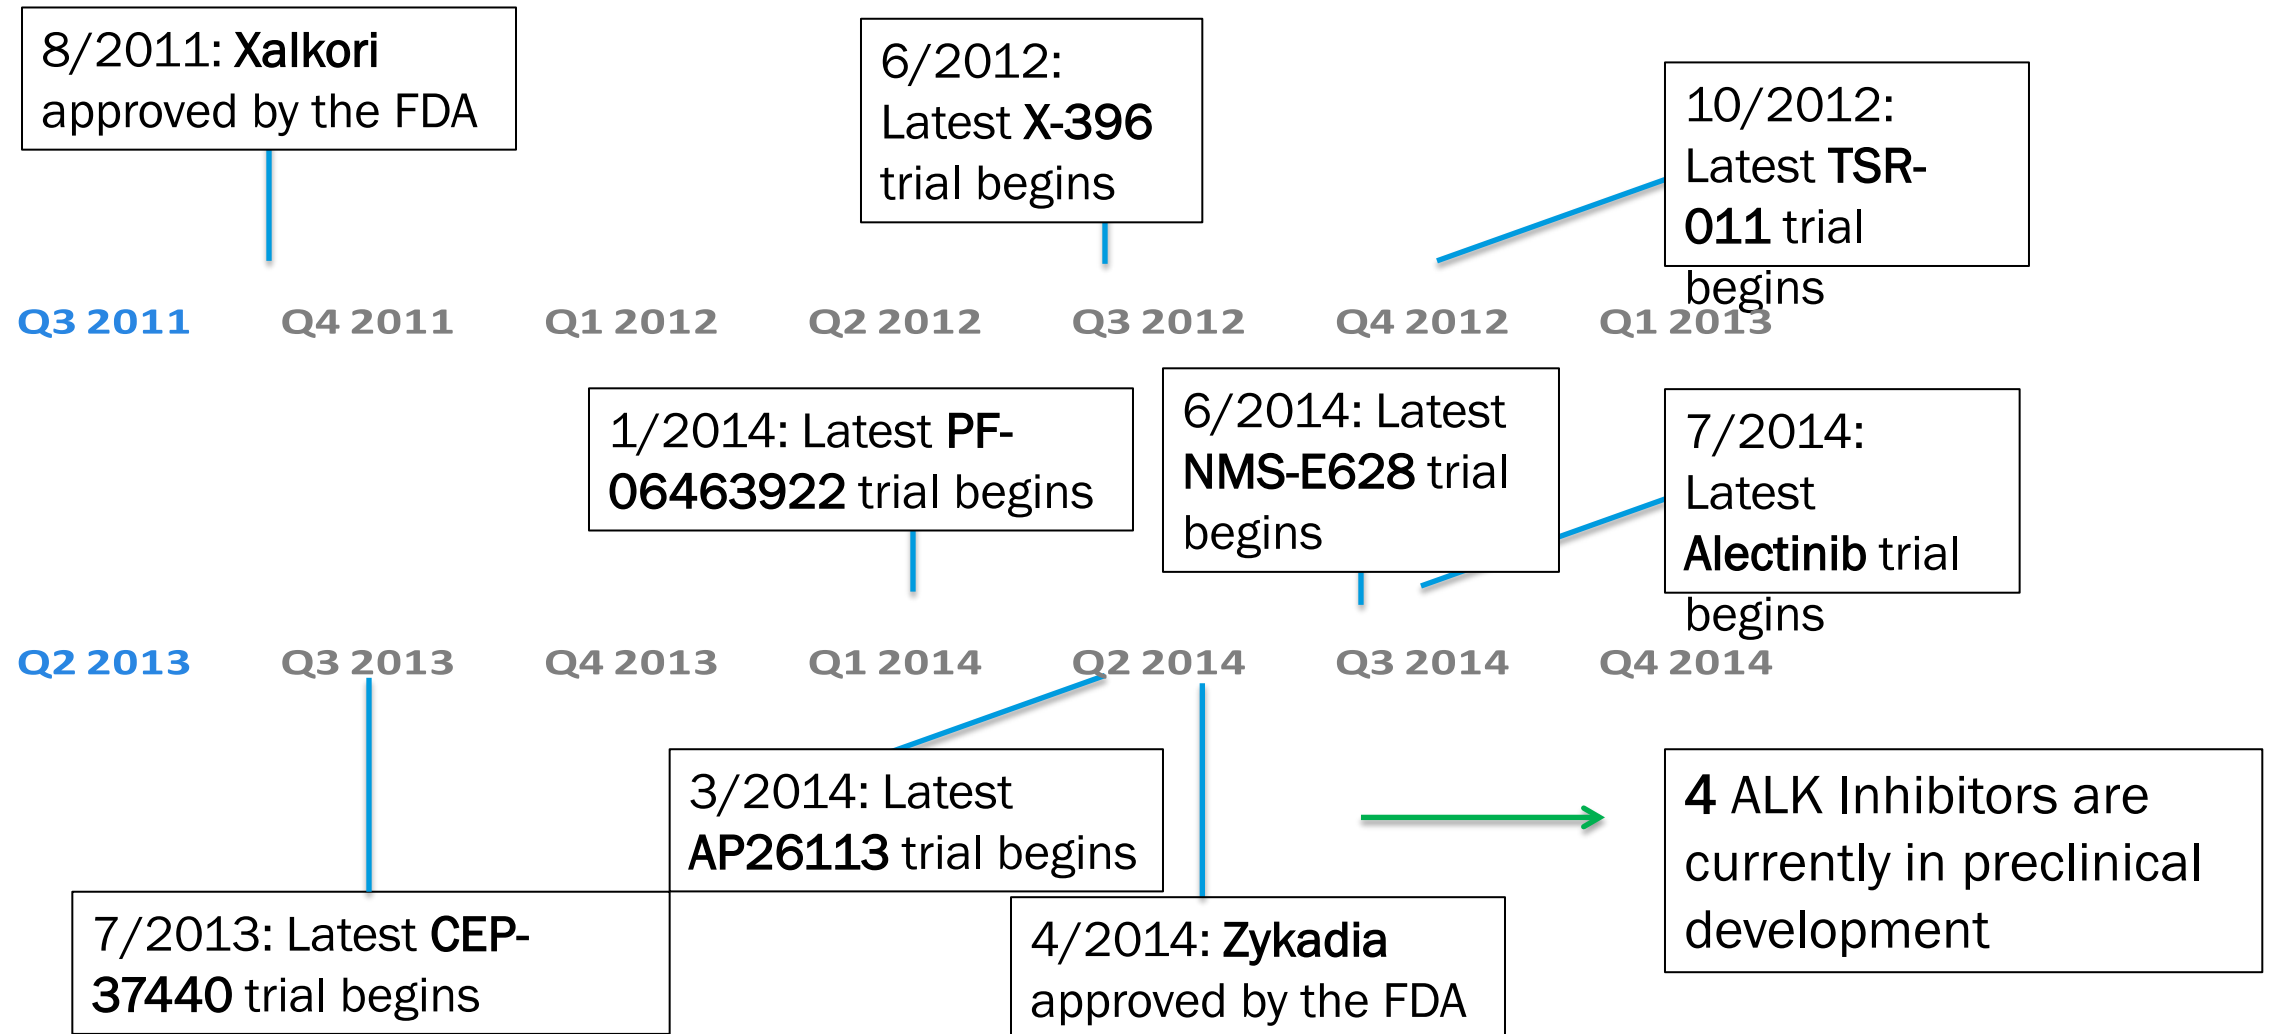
8/2011: **Xalkori** approved by the FDA

6/2012: Latest **X-396** trial begins

10/2012: Latest **TSR-011** trial begins

Q3 2011 Q4 2011 Q1 2012 Q2 2012 Q3 2012 Q4 2012 Q1 2013

1/2014: Latest **PF-06463922** trial begins

6/2014: Latest **NMS-E628** trial begins

7/2014: Latest **Alectinib** trial begins

Q2 2013 Q3 2013 Q4 2013 Q1 2014 Q2 2014 Q3 2014 Q4 2014

3/2014: Latest **AP26113** trial begins

**4** ALK Inhibitors are currently in preclinical development

7/2013: Latest **CEP-37440** trial begins

4/2014: **Zykadia** approved by the FDA